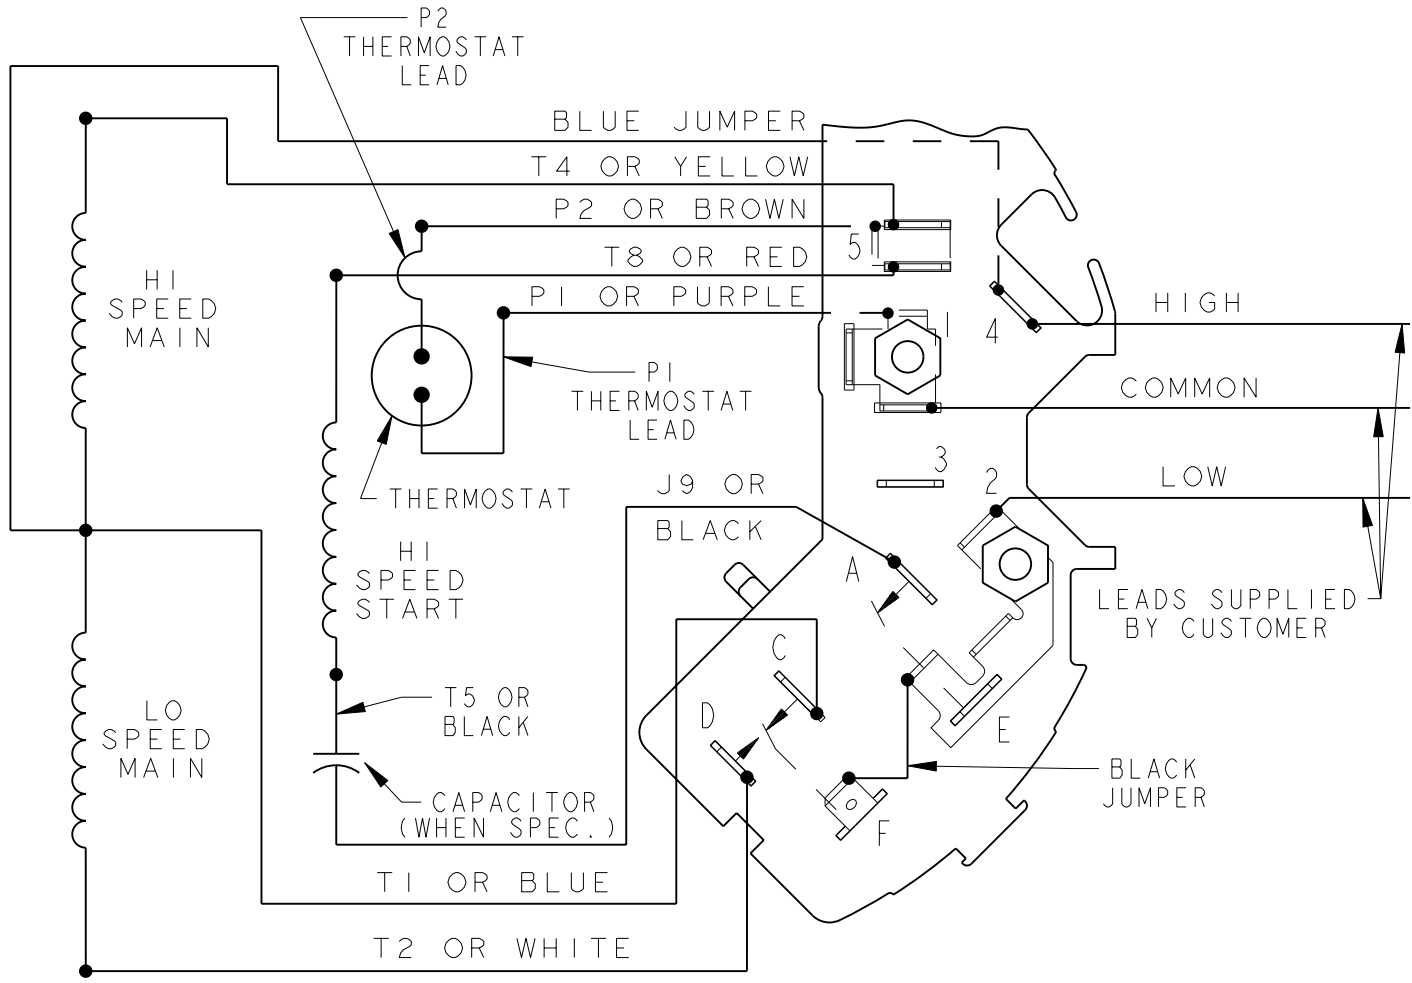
P2
THERMOSTAT
LEAD

BLUE JUMPER

T4 OR YELLOW

P2 OR BROWN

T8 OR RED

P1 OR PURPLE

HI
SPEED
MAIN

5

1

4

HIGH

COMMON

LOW

P1
THERMOSTAT
LEAD

THERMOSTAT

3

2

J9 OR
BLACK

HI
SPEED
START

A

C

D

E

F

T5 OR
BLACK

LO
SPEED
MAIN

CAPACITOR
(WHEN SPEC.)

LEADS SUPPLIED
BY CUSTOMER

BLACK
JUMPER

T1 OR BLUE

T2 OR WHITE